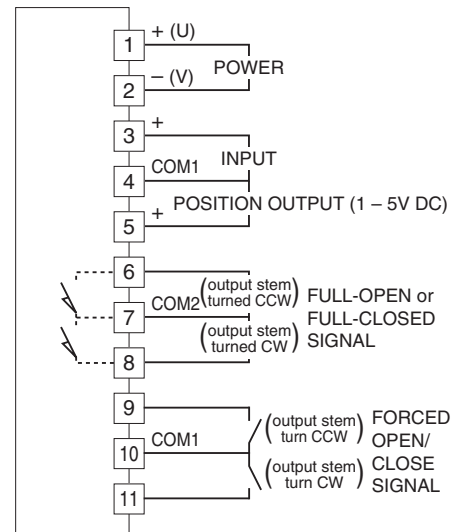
1 + (U)
2 – (V) POWER

3 +
INPUT
4 COM1
POSITION OUTPUT (1 – 5V DC)
5 +

6
7 COM2 (output stem turned CCW) FULL-OPEN or FULL-CLOSED SIGNAL
(output stem turned CW)
8

9
10 COM1 (output stem turn CCW) FORCED OPEN/ CLOSE SIGNAL
(output stem turn CW)
11